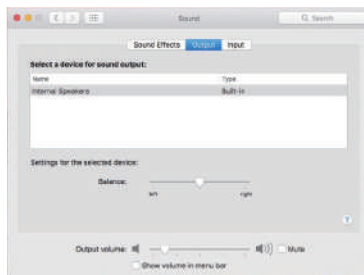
Sound

Q Search

Sound Effects Output Input

Select a device for sound output:

| Name | Type |
|---|---|
| Internal Speakers | Built-in |

Settings for the selected device:

Balance:

left right

?

Output volume:

Mute

Show volume in menu bar